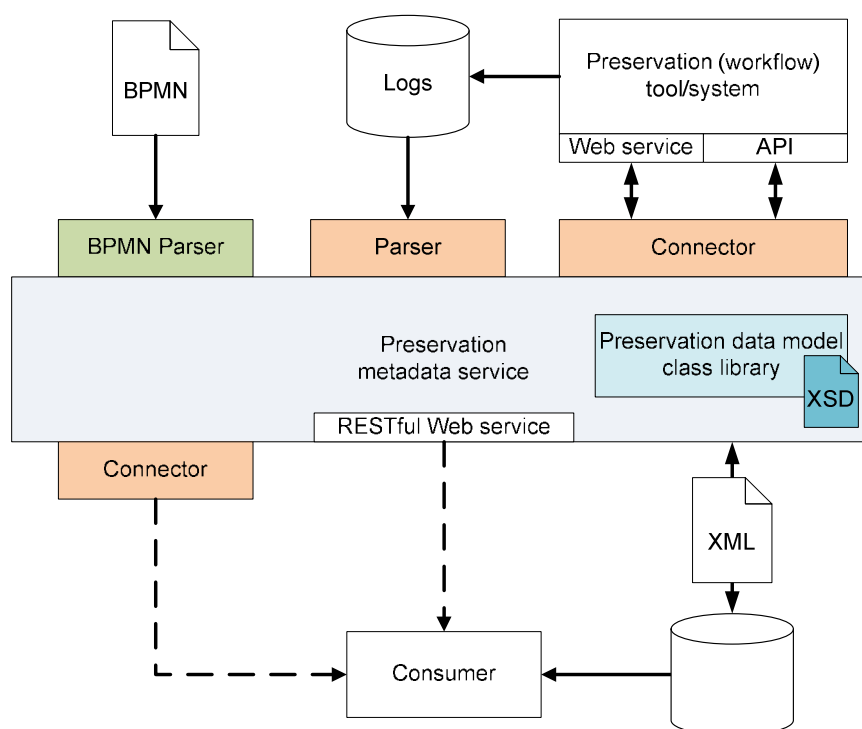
BPMN

Logs

Preservation (workflow) tool/system

Web service

API

BPMN Parser

Parser

Connector

Preservation metadata service

Preservation data model class library

XSD

RESTful Web service

Connector

XML

Consumer